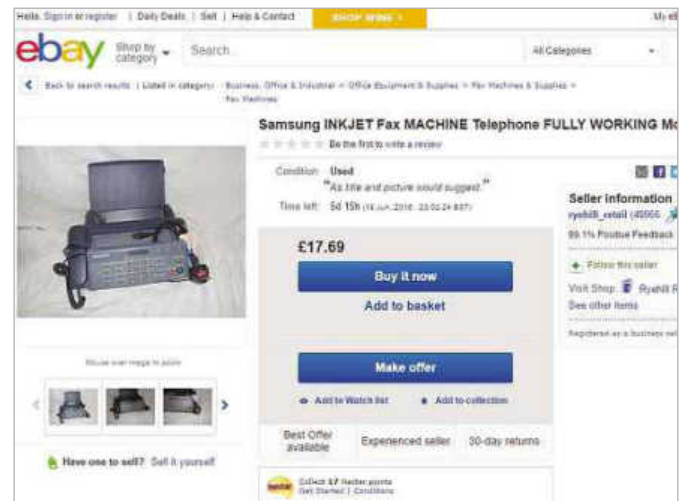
Hello. Sign in or register | Daily Deals | Sell | Help & Contact SHOP SPRING > My eB

ebay Shop by category Search... All Categories

< Back to search results | Listed in category: Business, Office & Industrial > Office Equipment & Supplies > Fax Machines & Supplies > Fax Machines

Samsung INKJET Fax MACHINE Telephone FULLY WORKING Mo

Be the first to write a review

Condition: Used
"As title and picture would suggest."

Time left: 5d 15h (16 Jun, 2016 23:02:24 BST)

£17.69

Buy it now

Add to basket

Make offer

Add to Watch list Add to collection

Best Offer available Experienced seller 30-day returns

Collect £7 Nectar points Get Started | Conditions

Seller information
ryshill_retail (45666
99.1% Positive Feedback

Follow this seller

Visit Shop: Ryshill R
See other items

Registered as a business sel

Mouse over image to zoom

Have one to sell? Sell it yourself